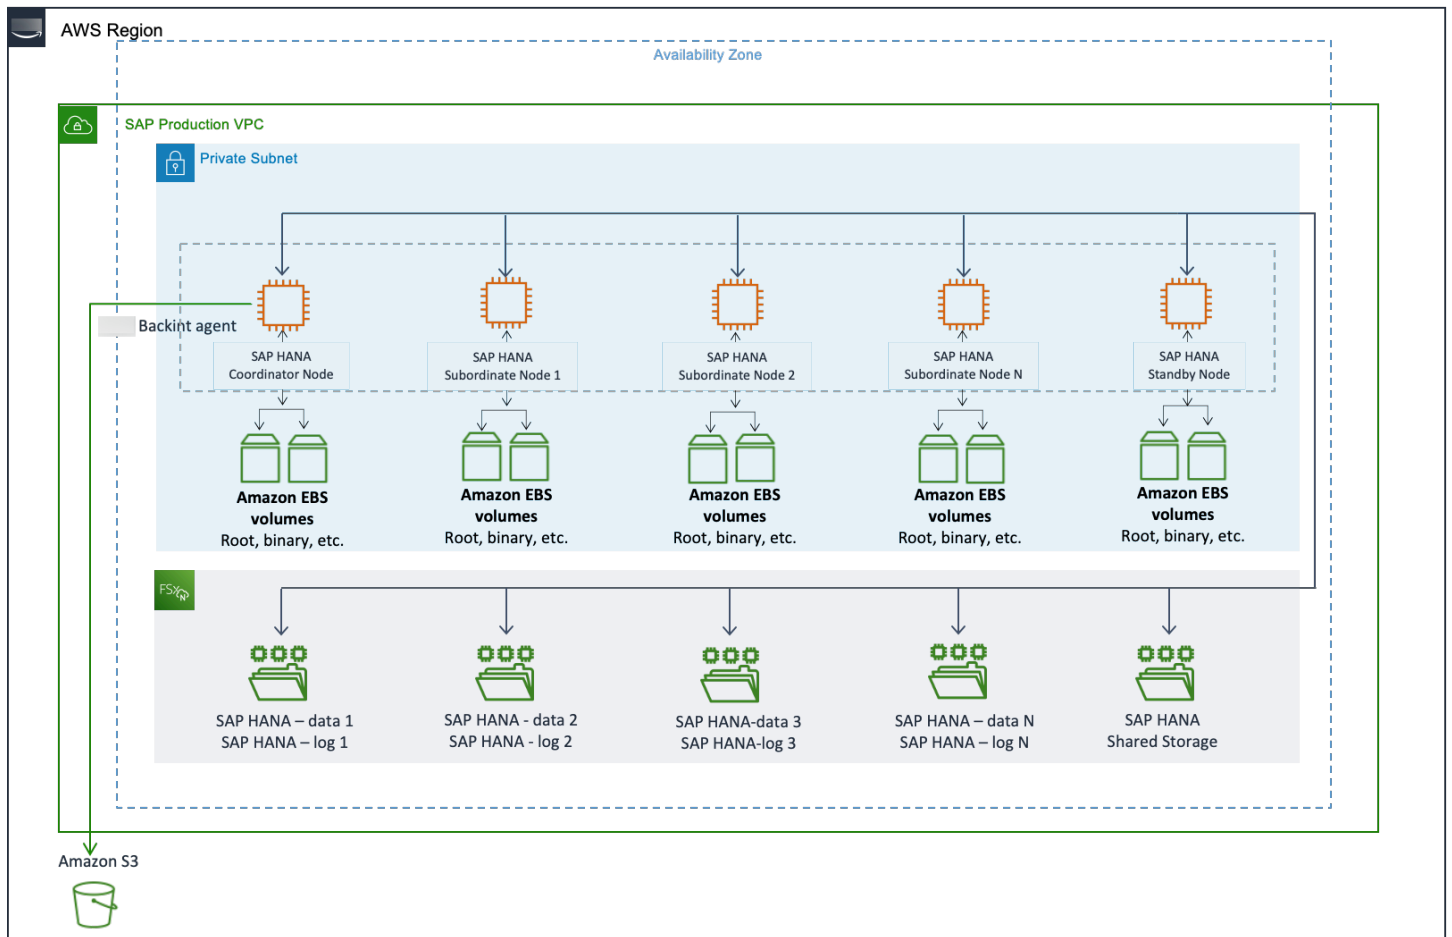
AWS Region

Availability Zone

SAP Production VPC

Private Subnet

Backint agent

SAP HANA Coordinator Node

SAP HANA Subordinate Node 1

SAP HANA Subordinate Node 2

SAP HANA Subordinate Node N

SAP HANA Standby Node

Amazon EBS volumes Root, binary, etc.

Amazon EBS volumes Root, binary, etc.

Amazon EBS volumes Root, binary, etc.

Amazon EBS volumes Root, binary, etc.

Amazon EBS volumes Root, binary, etc.

FSx N

SAP HANA – data 1
SAP HANA – log 1

SAP HANA - data 2
SAP HANA - log 2

SAP HANA-data 3
SAP HANA-log 3

SAP HANA – data N
SAP HANA – log N

SAP HANA
Shared Storage

Amazon S3